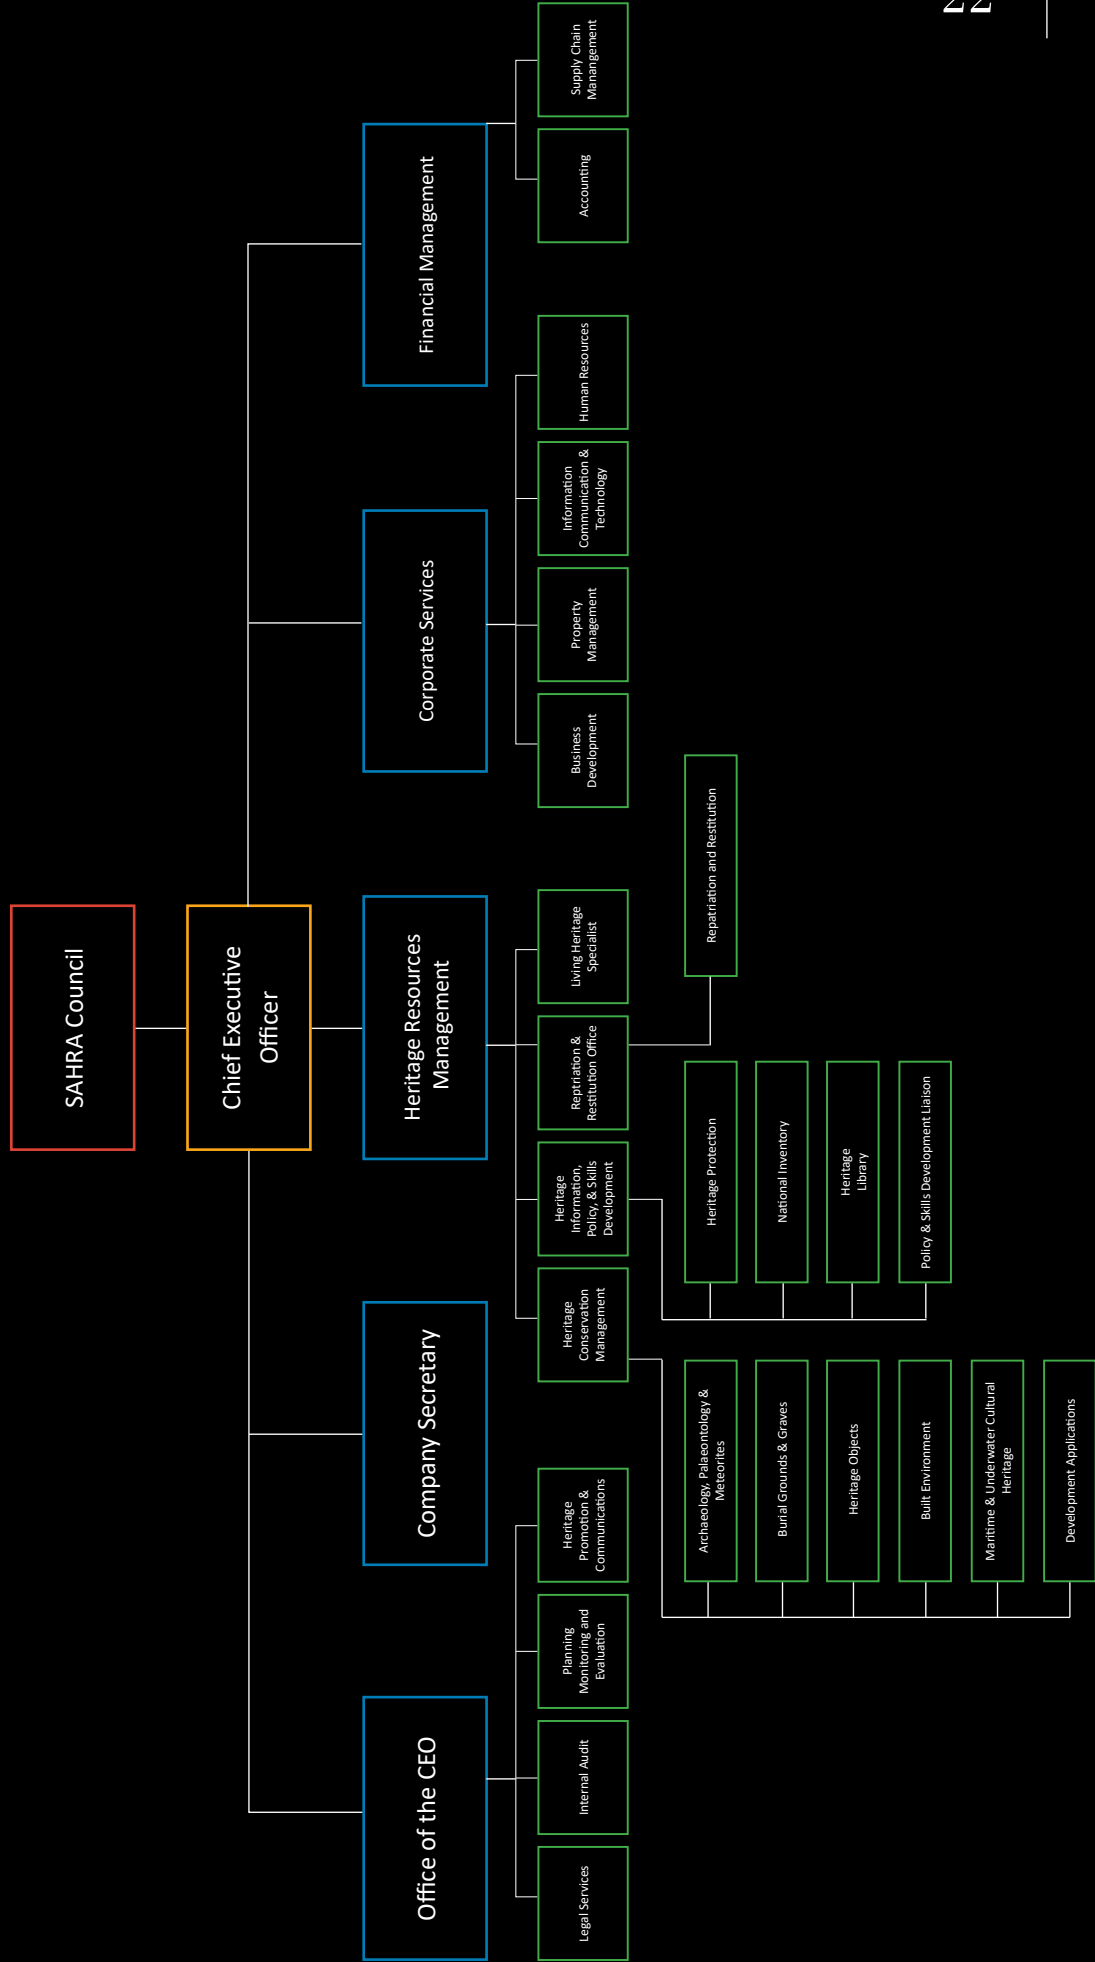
22

SAHRA Council

Chief Executive Officer

Financial Management

Supply Chain Manangement

Accounting

Corporate Services

Human Resources

Information Communication & Technology

Property Management

Business Development

Heritage Resources Management

Living Heritage Specialist

Reptriation & Restitution Office

Repatriation and Restitution

Heritage Information, Policy, & Skills Development

Heritage Protection

National Inventory

Heritage Library

Policy & Skills Development Liaison

Heritage Conservation Management

Archaeology, Palaeontology & Meteorites

Burial Grounds & Graves

Heritage Objects

Built Environment

Maritime & Underwater Cultural Heritage

Development Applications

Company Secretary

Office of the CEO

Heritage Promotion & Communications

Planning Monitoring and Evaluation

Internal Audit

Legal Services